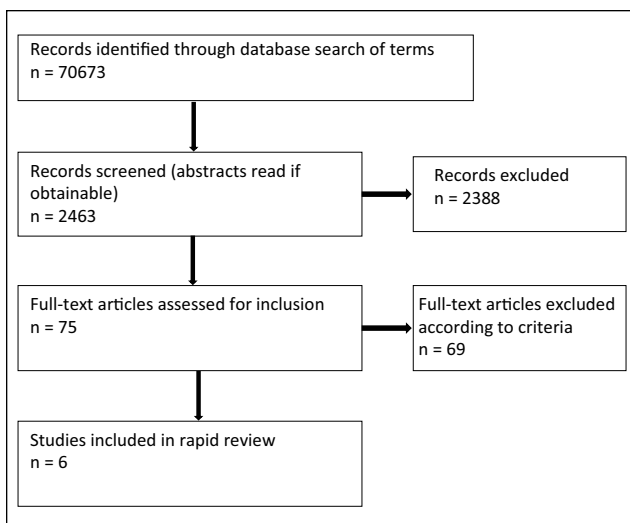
Records identified through database search of terms
n = 70673

Records screened (abstracts read if obtainable)
n = 2463

Records excluded
n = 2388

Full-text articles assessed for inclusion
n = 75

Full-text articles excluded according to criteria
n = 69

Studies included in rapid review
n = 6